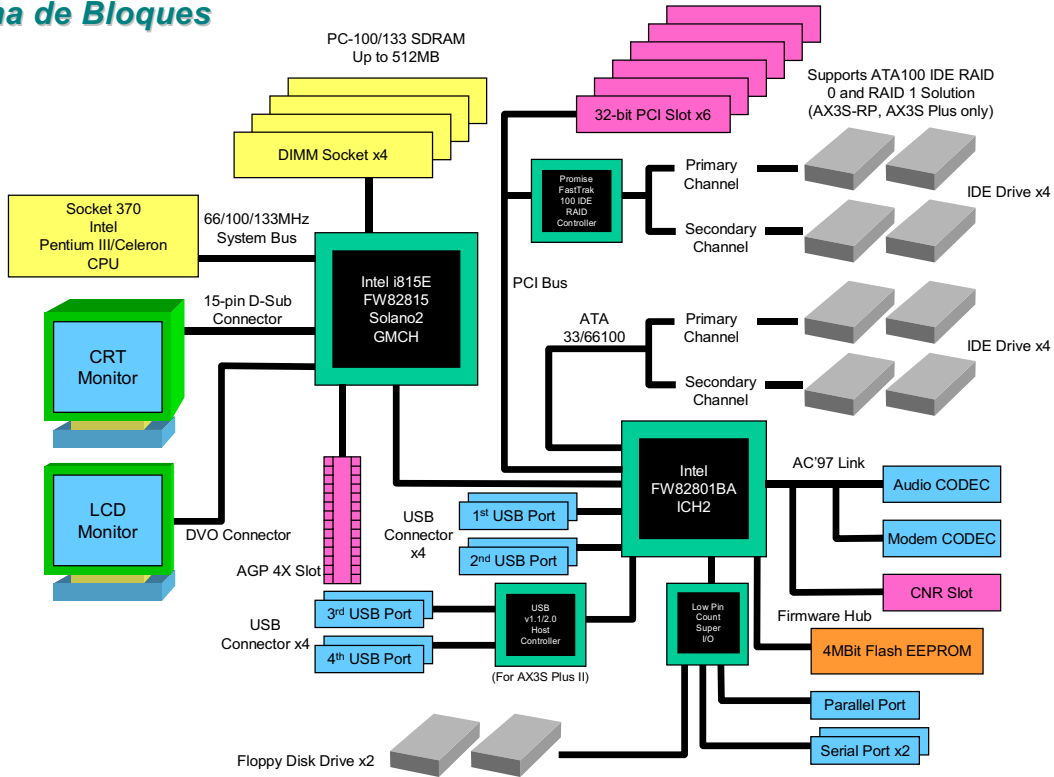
na de Bloques

PC-100/133 SDRAM
Up to 512MB

DIMM Socket x4

32-bit PCI Slot x6

Supports ATA100 IDE RAID 0 and RAID 1 Solution (AX3S-RP, AX3S Plus only)

Socket 370
Intel
Pentium III/Celeron
CPU

66/100/133MHz
System Bus

Promise FastTrak 100 IDE RAID Controller

Primary Channel

Secondary Channel

IDE Drive x4

Intel i815E
FW82815
Solano2
GMCH

PCI Bus

15-pin D-Sub Connector

CRT Monitor

ATA 33/66100

Primary Channel

Secondary Channel

IDE Drive x4

LCD Monitor

DVO Connector

Intel
FW82801BA
ICH2

AC'97 Link

Audio CODEC

Modem CODEC

CNR Slot

USB Connector x4

$1^{st}$ USB Port

$2^{nd}$ USB Port

AGP 4X Slot

USB Connector x4

$3^{rd}$ USB Port

$4^{th}$ USB Port

USB v1.1/2.0 Host Controller

(For AX3S Plus II)

Low Pin Count Super I/O

Firmware Hub

4MBit Flash EEPROM

Parallel Port

Serial Port x2

Floppy Disk Drive x2